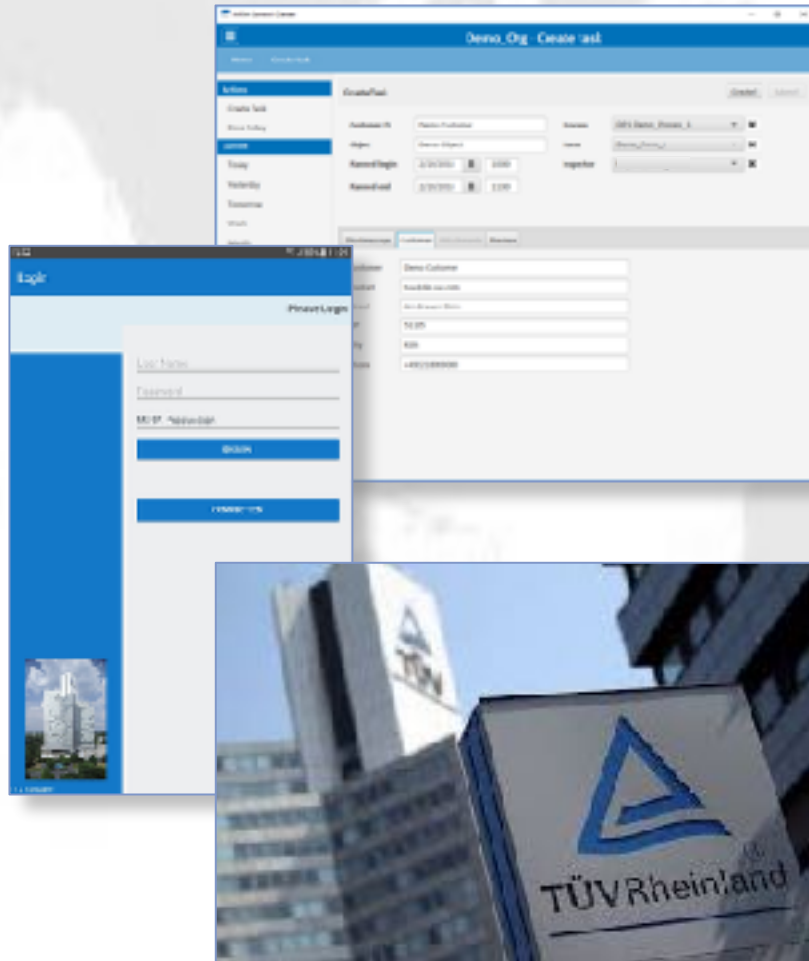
Demo_Org Create task

Actions
Create Task
Tasks
Today
Yesterday
Tomorrow

Create Task
Customer
Object
Planned begin
Planned end
Inspector

Customer Demo Customer
56.89
+49123456789

Login
Please Login
User Name
Password
BEGIN

TÜV
TÜVRheinland